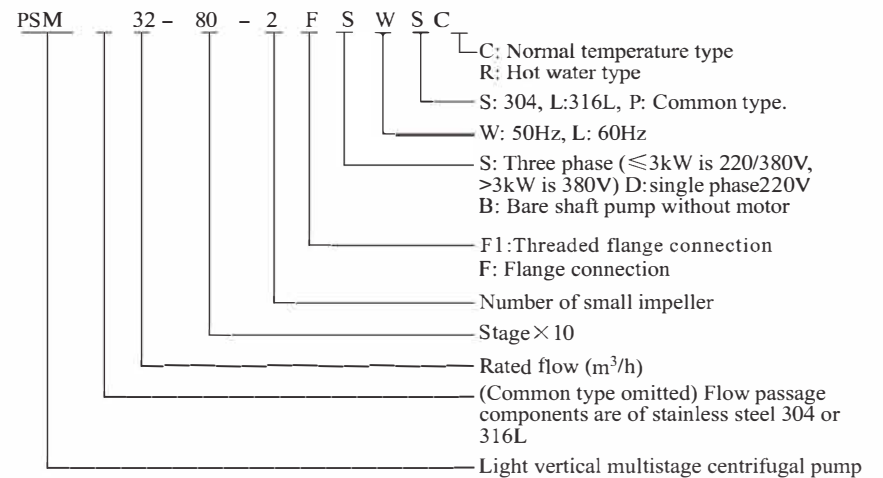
PSM 32 - 80 - 2 F S W S C

C: Normal temperature type
R: Hot water type

S: 304, L:316L, P: Common type.

W: 50Hz, L: 60Hz

S: Three phase ($\leqslant$3kW is 220/380V, >3kW is 380V) D:single phase220V
B: Bare shaft pump without motor

F1:Threaded flange connection
F: Flange connection

Number of small impeller

Stage$\times$10

Rated flow ($m^3/h$)

(Common type omitted) Flow passage components are of stainless steel 304 or 316L

Light vertical multistage centrifugal pump